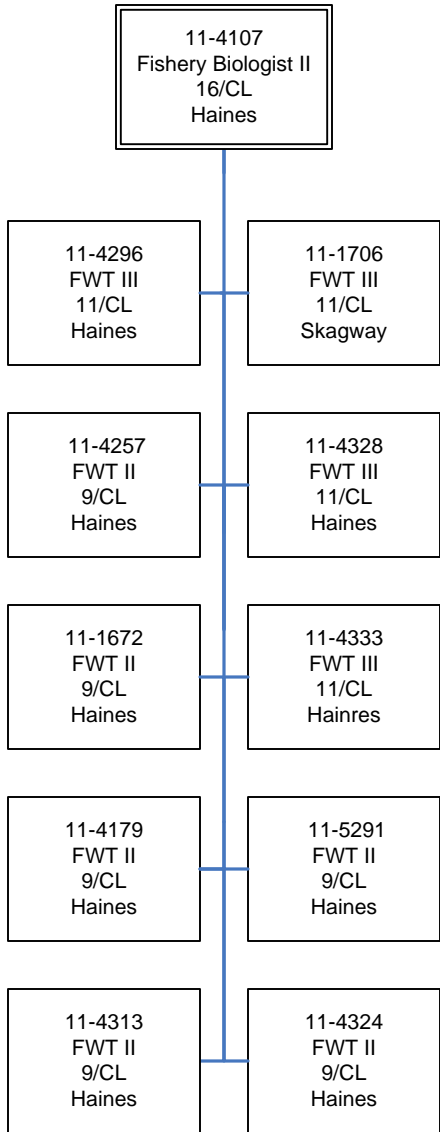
11-4107
Fishery Biologist II
16/CL
Haines

11-4296
FWT III
11/CL
Haines

11-1706
FWT III
11/CL
Skagway

11-4257
FWT II
9/CL
Haines

11-4328
FWT III
11/CL
Haines

11-1672
FWT II
9/CL
Haines

11-4333
FWT III
11/CL
Hainres

11-4179
FWT II
9/CL
Haines

11-5291
FWT II
9/CL
Haines

11-4313
FWT II
9/CL
Haines

11-4324
FWT II
9/CL
Haines